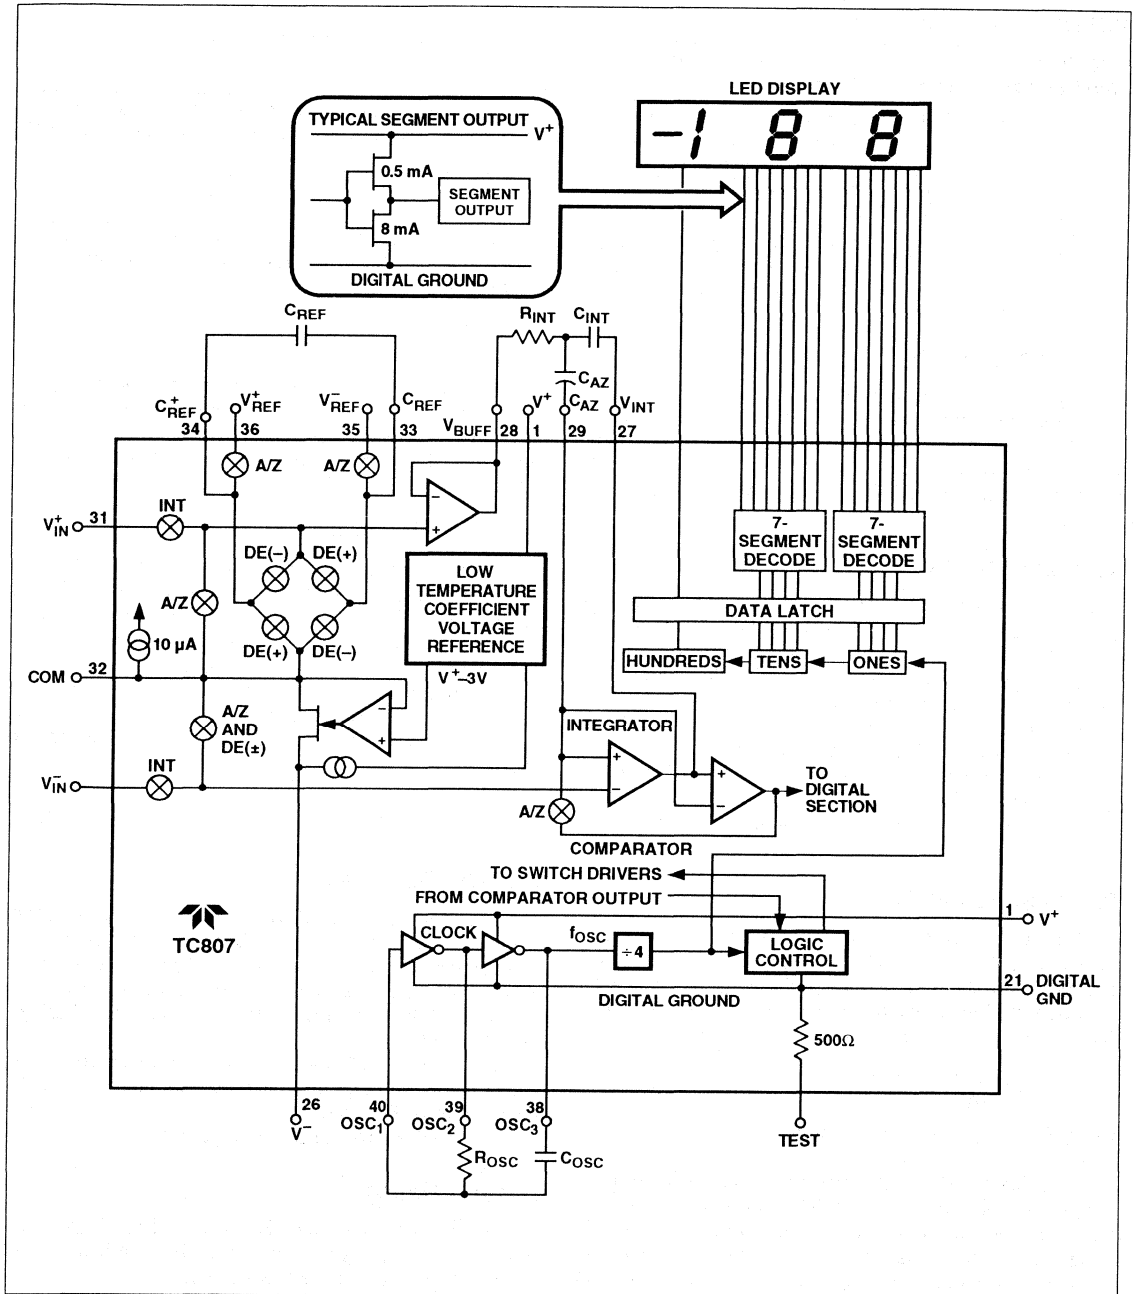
LED DISPLAY

-1 8 8

TYPICAL SEGMENT OUTPUT $V^+$

0.5 mA

SEGMENT OUTPUT

8 mA

DIGITAL GROUND

$C_{REF}$

$R_{INT}$ $C_{INT}$

$C_{AZ}$

$C^+_{REF}$ $V^+_{REF}$ $V^-_{REF}$ $C^-_{REF}$ $V_{BUFF}$ $V^+$ $C_{AZ}$ $V_{INT}$

34 36 35 33 28 1 29 27

A/Z A/Z

$V^+_{IN}$ 31 INT

DE(–) DE(+)

DE(+) DE(–)

LOW TEMPERATURE COEFFICIENT VOLTAGE REFERENCE

$V^+$–3V

7-SEGMENT DECODE

7-SEGMENT DECODE

DATA LATCH

HUNDREDS TENS ONES

A/Z

10 µA

COM 32

A/Z AND DE(±)

$V^-_{IN}$ INT

INTEGRATOR

A/Z

TO DIGITAL SECTION

COMPARATOR

TO SWITCH DRIVERS

FROM COMPARATOR OUTPUT

TC807

CLOCK

$f_{OSC}$

÷4

LOGIC CONTROL

1 $V^+$

21 DIGITAL GND

DIGITAL GROUND

500Ω

26 $V^-$

40 $OSC_1$

39 $OSC_2$

38 $OSC_3$

TEST

$R_{OSC}$ $C_{OSC}$